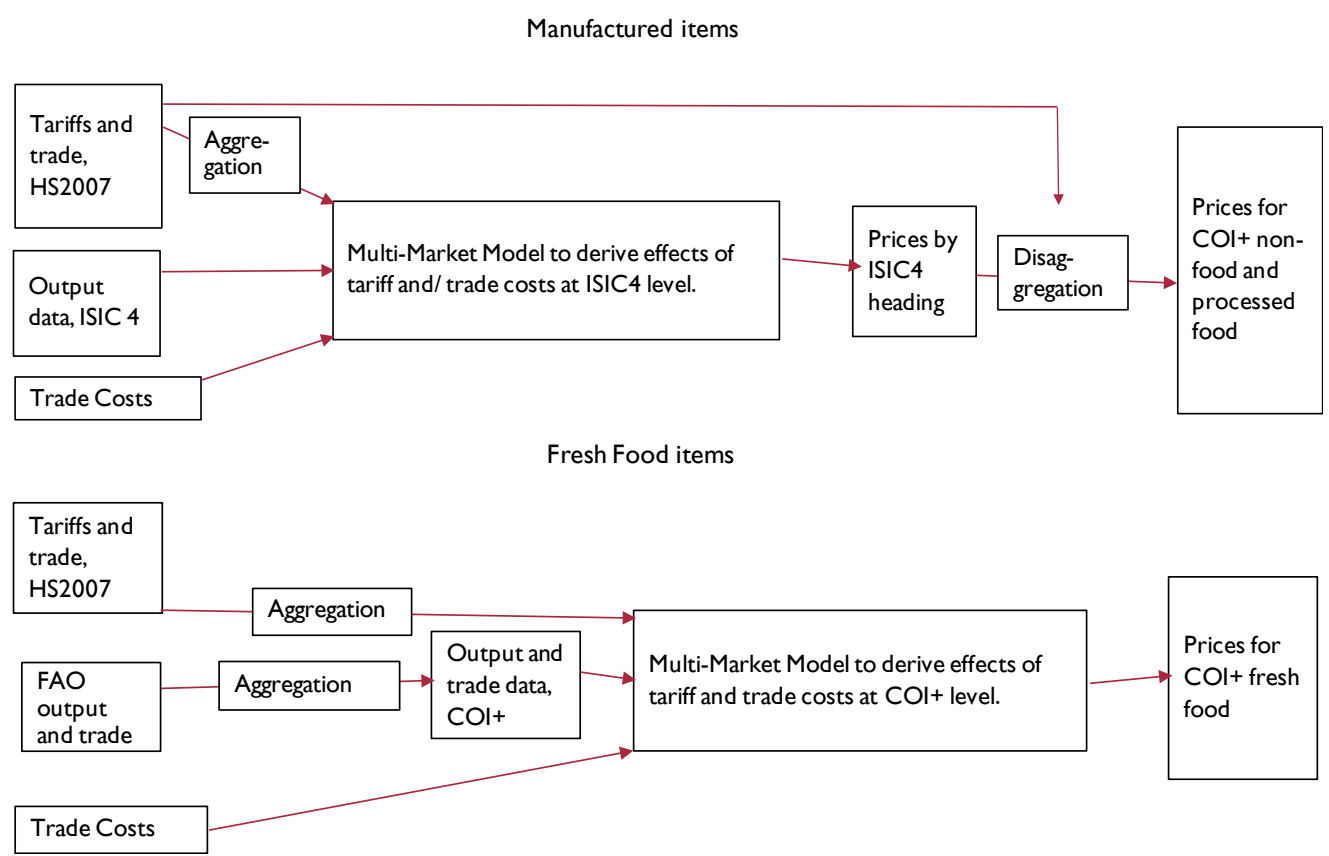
Manufactured items

Tariffs and trade, HS2007

Aggregation

Output data, ISIC 4

Trade Costs

Multi-Market Model to derive effects of tariff and/ trade costs at ISIC4 level.

Prices by ISIC4 heading

Disaggregation

Prices for COI+ non-food and processed food

Fresh Food items

Tariffs and trade, HS2007

Aggregation

FAO output and trade

Aggregation

Output and trade data, COI+

Trade Costs

Multi-Market Model to derive effects of tariff and trade costs at COI+ level.

Prices for COI+ fresh food